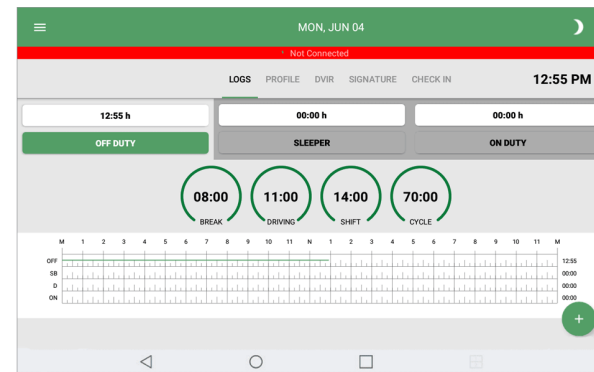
MON, JUN 04

Not Connected

LOGS PROFILE DVIR SIGNATURE CHECK IN

12:55 PM

12:55 h

OFF DUTY

00:00 h

SLEEPER

00:00 h

ON DUTY

08:00
BREAK

11:00
DRIVING

14:00
SHIFT

70:00
CYCLE

| | M | 1 | 2 | 3 | 4 | 5 | 6 | 7 | 8 | 9 | 10 | 11 | N | 1 | 2 | 3 | 4 | 5 | 6 | 7 | 8 | 9 | 10 | 11 | M | |
|---|---|---|---|---|---|---|---|---|---|---|---|---|---|---|---|---|---|---|---|---|---|---|---|---|---|---|
| OFF | | | | | | | | | | | | | | | | | | | | | | | | | | 12:55 |
| SB | | | | | | | | | | | | | | | | | | | | | | | | | | 00:00 |
| D | | | | | | | | | | | | | | | | | | | | | | | | | | 00:00 |
| ON | | | | | | | | | | | | | | | | | | | | | | | | | | 00:00 |

+